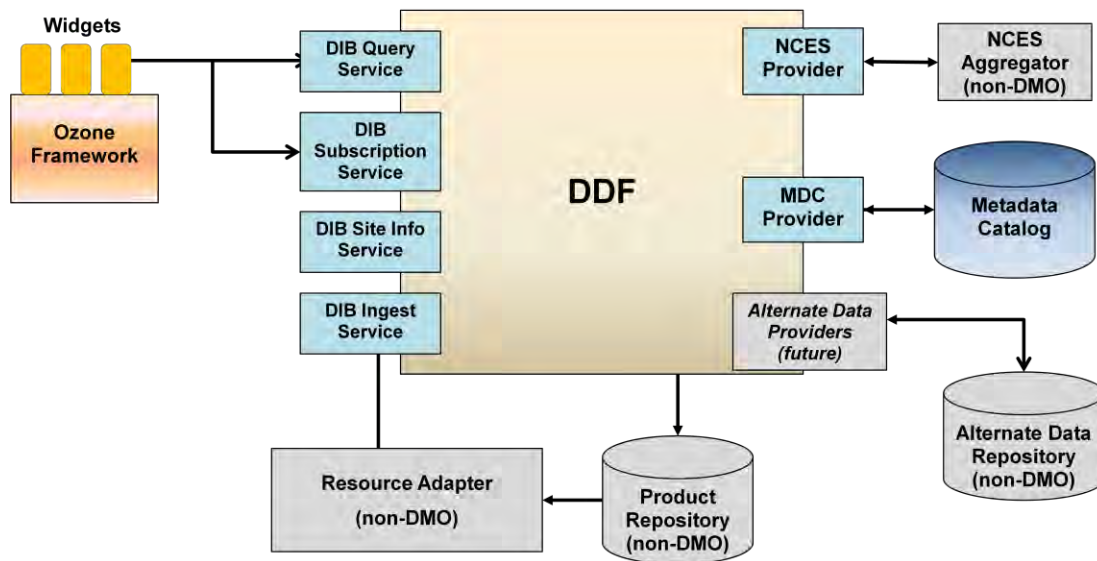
Widgets

Ozone Framework

DIB Query Service

DIB Subscription Service

DIB Site Info Service

DIB Ingest Service

DDF

NCES Provider

NCES Aggregator (non-DMO)

MDC Provider

Metadata Catalog

Alternate Data Providers (future)

Alternate Data Repository (non-DMO)

Resource Adapter (non-DMO)

Product Repository (non-DMO)